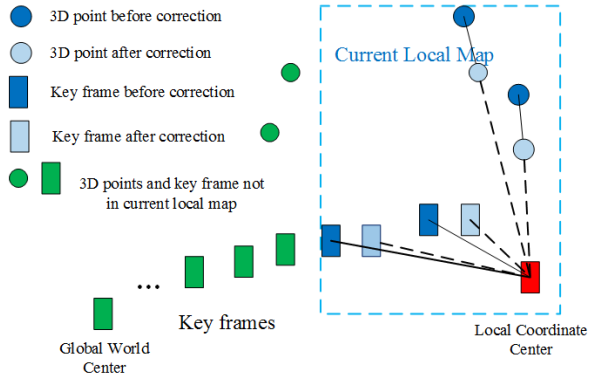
3D point before correction

3D point after correction

Key frame before correction

Key frame after correction

3D points and key frame not in current local map

Current Local Map

...

Key frames

Global World Center

Local Coordinate Center